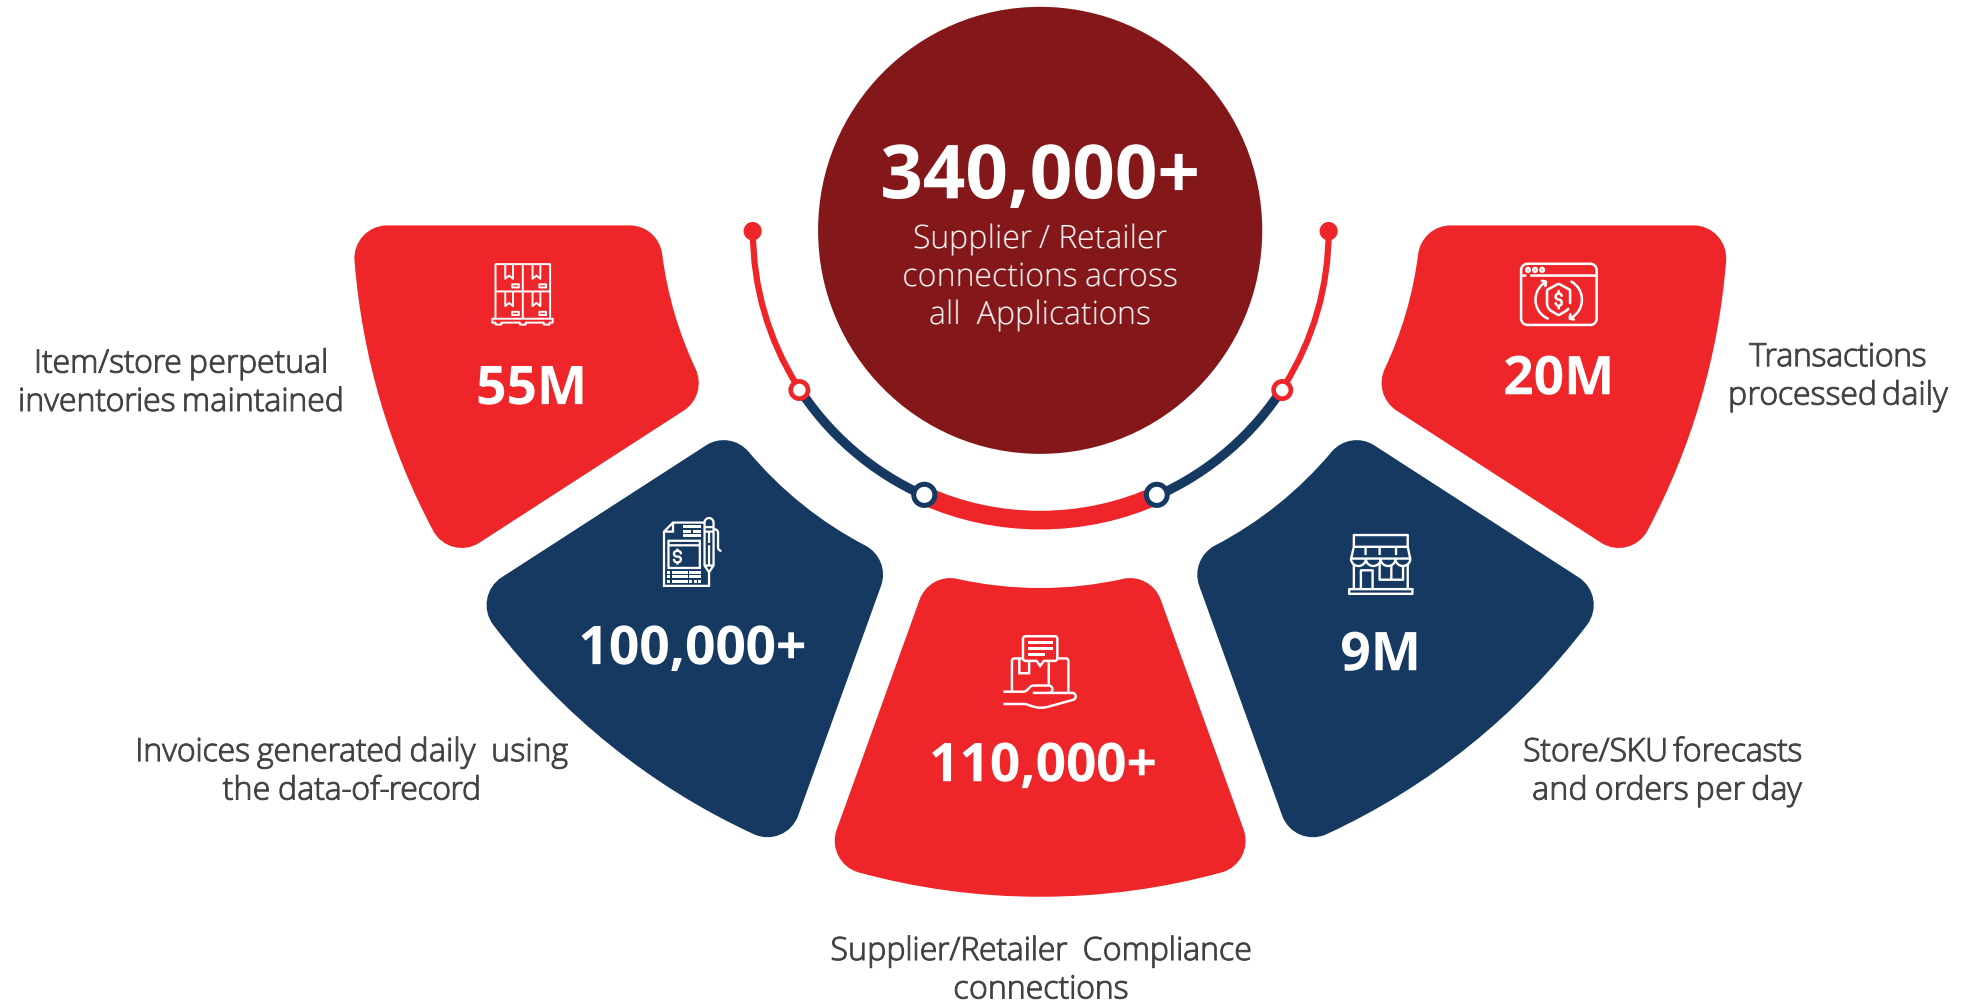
340,000+
Supplier / Retailer connections across all Applications

55M

Item/store perpetual inventories maintained

20M

Transactions processed daily

100,000+

Invoices generated daily using the data-of-record

110,000+

Supplier/Retailer Compliance connections

9M

Store/SKU forecasts and orders per day